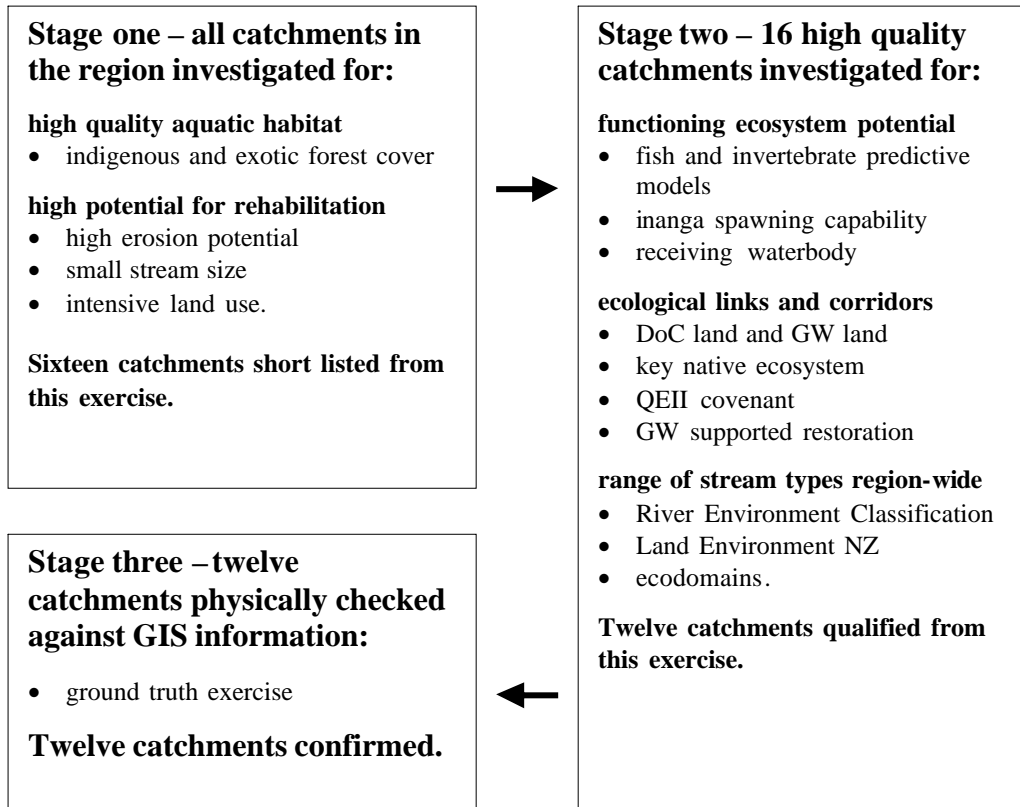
**Stage one – all catchments in the region investigated for:**

**high quality aquatic habitat**
- indigenous and exotic forest cover

**high potential for rehabilitation**
- high erosion potential
- small stream size
- intensive land use.

**Sixteen catchments short listed from this exercise.**

**Stage two – 16 high quality catchments investigated for:**

**functioning ecosystem potential**
- fish and invertebrate predictive models
- inanga spawning capability
- receiving waterbody

**ecological links and corridors**
- DoC land and GW land
- key native ecosystem
- QEII covenant
- GW supported restoration

**range of stream types region-wide**
- River Environment Classification
- Land Environment NZ
- ecodomains.

**Twelve catchments qualified from this exercise.**

**Stage three – twelve catchments physically checked against GIS information:**

- ground truth exercise

**Twelve catchments confirmed.**